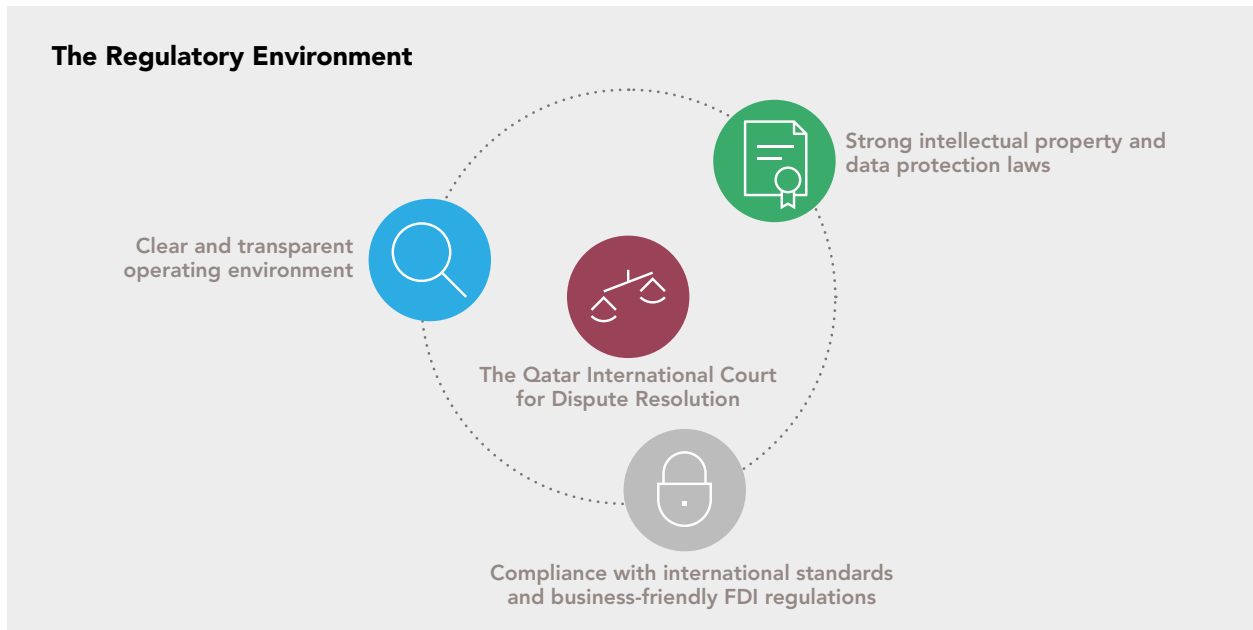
The Regulatory Environment

Strong intellectual property and data protection laws

Clear and transparent operating environment

The Qatar International Court for Dispute Resolution

Compliance with international standards and business-friendly FDI regulations